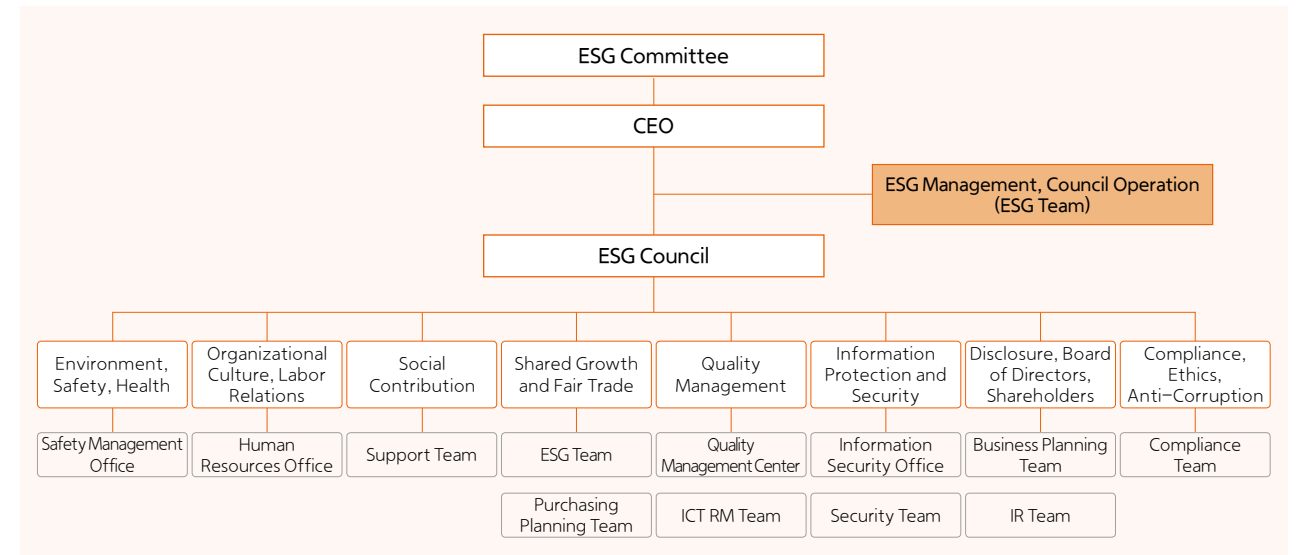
ESG Committee

CEO

ESG Management, Council Operation (ESG Team)

ESG Council

Environment, Safety, Health

Organizational Culture, Labor Relations

Social Contribution

Shared Growth and Fair Trade

Quality Management

Information Protection and Security

Disclosure, Board of Directors, Shareholders

Compliance, Ethics, Anti-Corruption

Safety Management Office

Human Resources Office

Support Team

ESG Team

Quality Management Center

Information Security Office

Business Planning Team

Compliance Team

Purchasing Planning Team

ICT RM Team

Security Team

IR Team